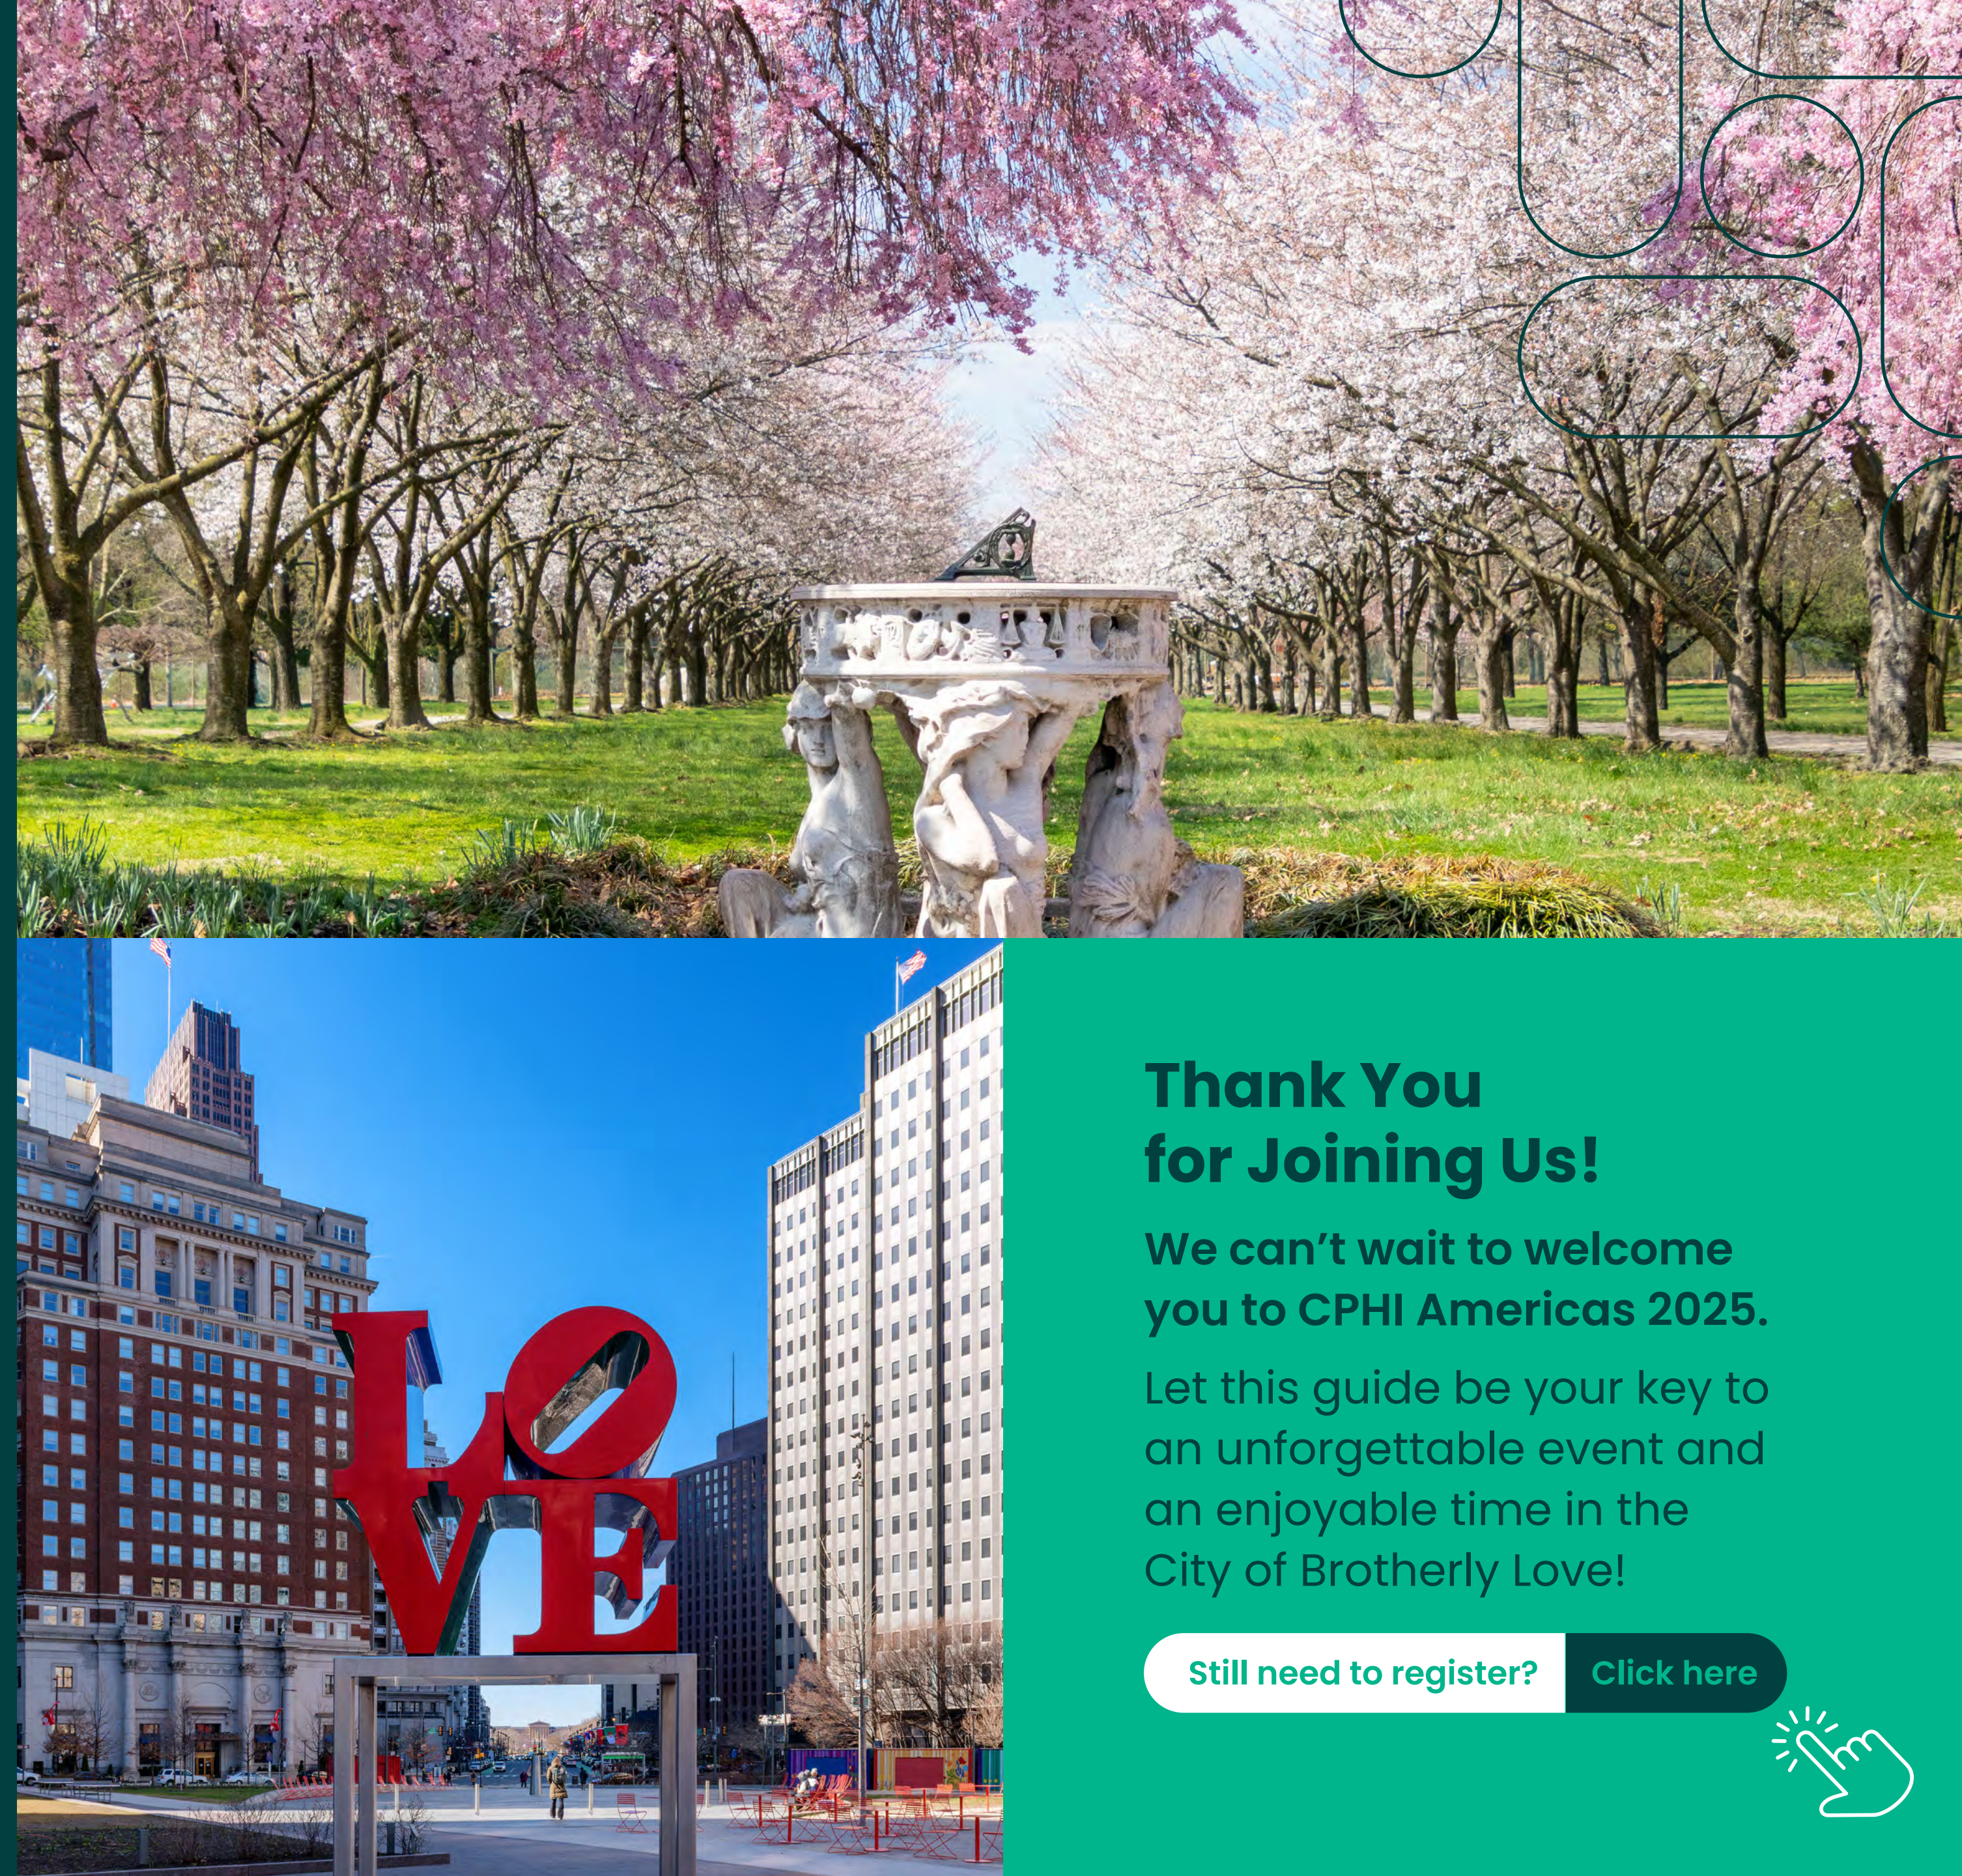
LOVE

Thank You for Joining Us!

We can't wait to welcome you to CPHI Americas 2025.

Let this guide be your key to an unforgettable event and an enjoyable time in the City of Brotherly Love!

Still need to register? Click here